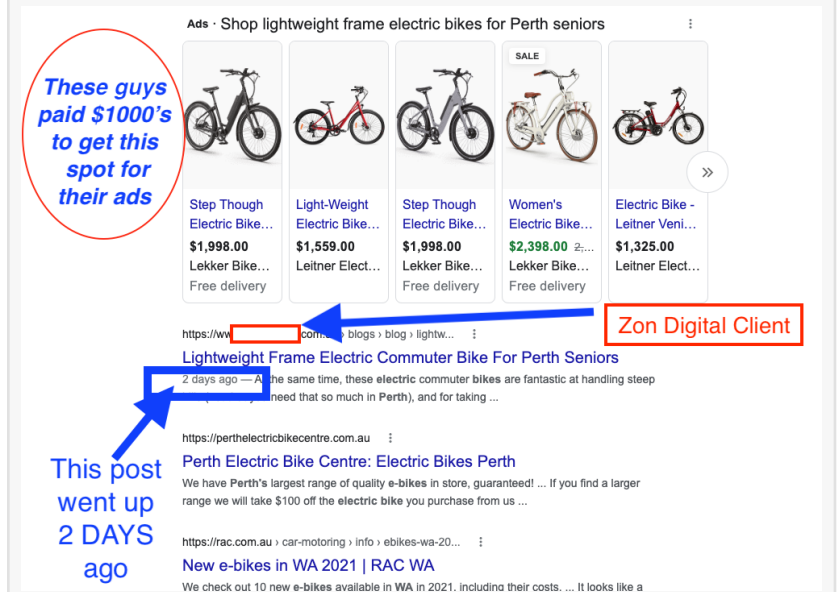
Ads · Shop lightweight frame electric bikes for Perth seniors

These guys paid $1000's to get this spot for their ads

SALE

Step Though Electric Bike...
$1,998.00
Lekker Bike...
Free delivery

Light-Weight Electric Bike...
$1,559.00
Leitner Elect...

Step Though Electric Bike...
$1,998.00
Lekker Bike...
Free delivery

Women's Electric Bike...
$2,398.00 2,...
Lekker Bike...
Free delivery

Electric Bike - Leitner Veni...
$1,325.00
Leitner Elect...

Zon Digital Client

https://ww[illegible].com › blogs › blog › lightw...
Lightweight Frame Electric Commuter Bike For Perth Seniors
2 days ago — A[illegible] the same time, these electric commuter bikes are fantastic at handling steep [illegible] need that so much in Perth), and for taking ...

This post went up 2 DAYS ago

https://perthelectricbikecentre.com.au
Perth Electric Bike Centre: Electric Bikes Perth
We have Perth's largest range of quality e-bikes in store, guaranteed! ... If you find a larger range we will take $100 off the electric bike you purchase from us ...

https://rac.com.au › car-motoring › info › ebikes-wa-20...
New e-bikes in WA 2021 | RAC WA
We check out 10 new e-bikes available in WA in 2021, including their costs. ... It looks like a